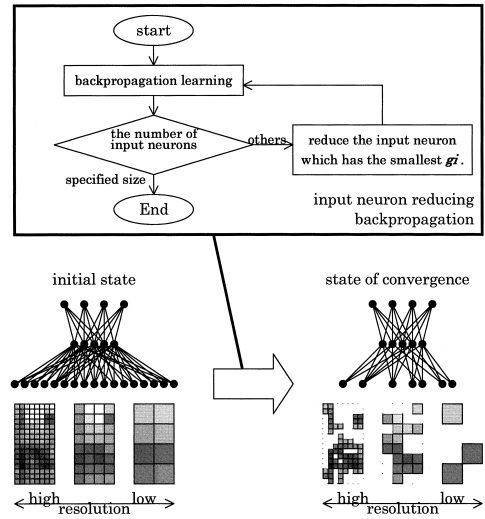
start

backpropagation learning

the number of input neurons

others

reduce the input neuron which has the smallest $gi$.

specified size

End

input neuron reducing backpropagation

initial state

state of convergence

high resolution low

high resolution low